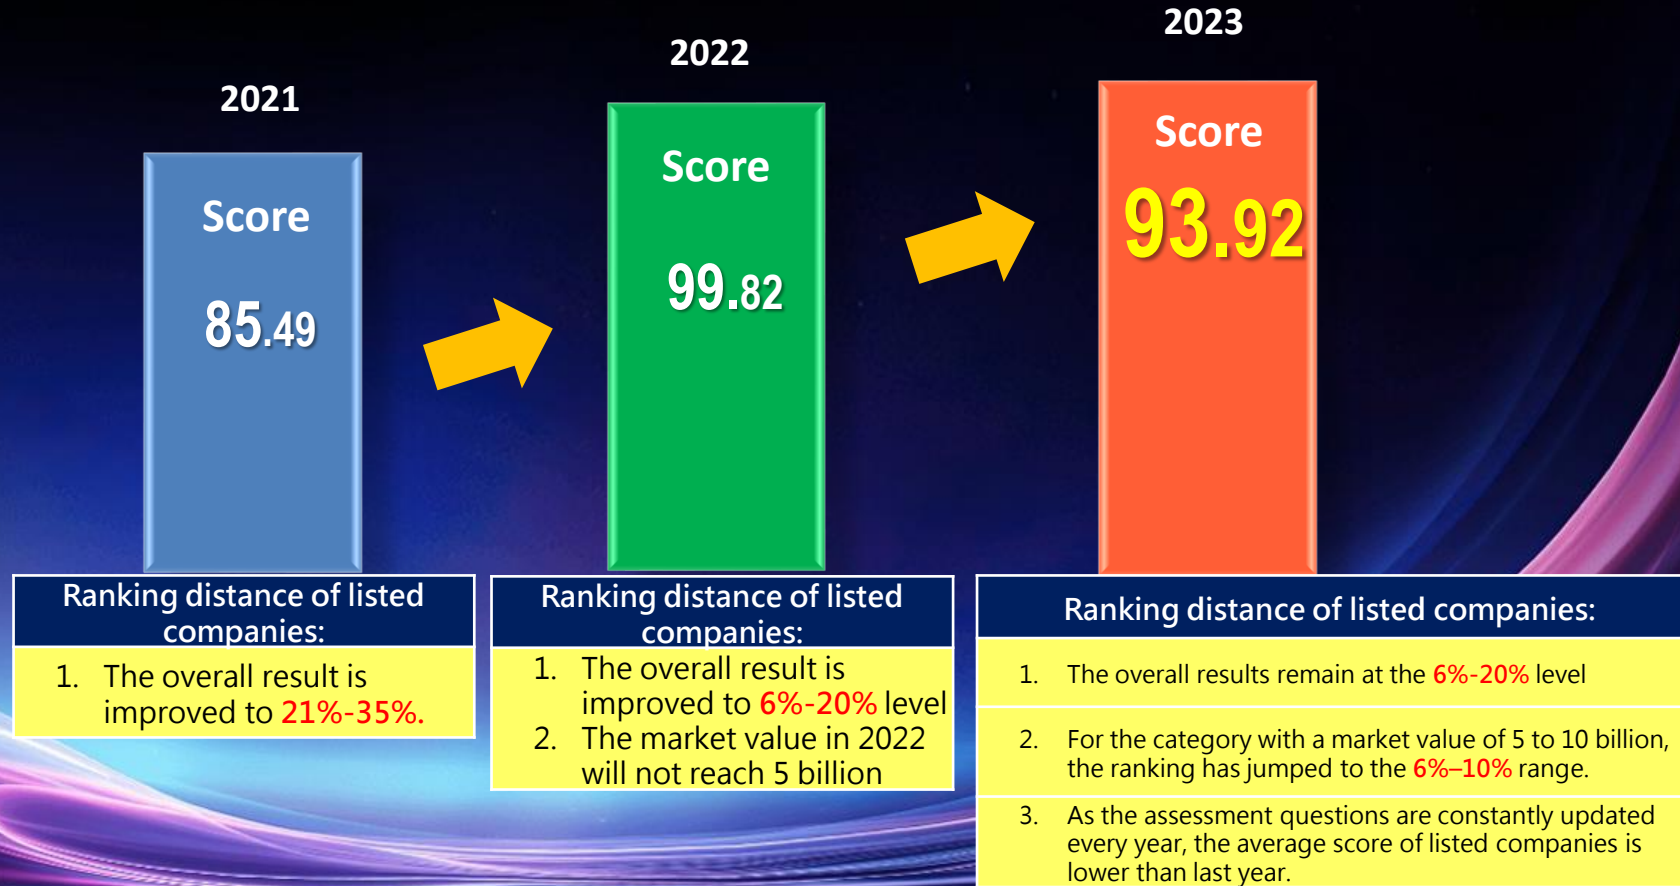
2021

Score

85.49

2022

Score

99.82

2023

Score

93.92

Ranking distance of listed companies:

1. The overall result is improved to 21%-35%.

Ranking distance of listed companies:

1. The overall result is improved to 6%-20% level
2. The market value in 2022 will not reach 5 billion

Ranking distance of listed companies:

1. The overall results remain at the 6%-20% level

2. For the category with a market value of 5 to 10 billion, the ranking has jumped to the 6%–10% range.

3. As the assessment questions are constantly updated every year, the average score of listed companies is lower than last year.